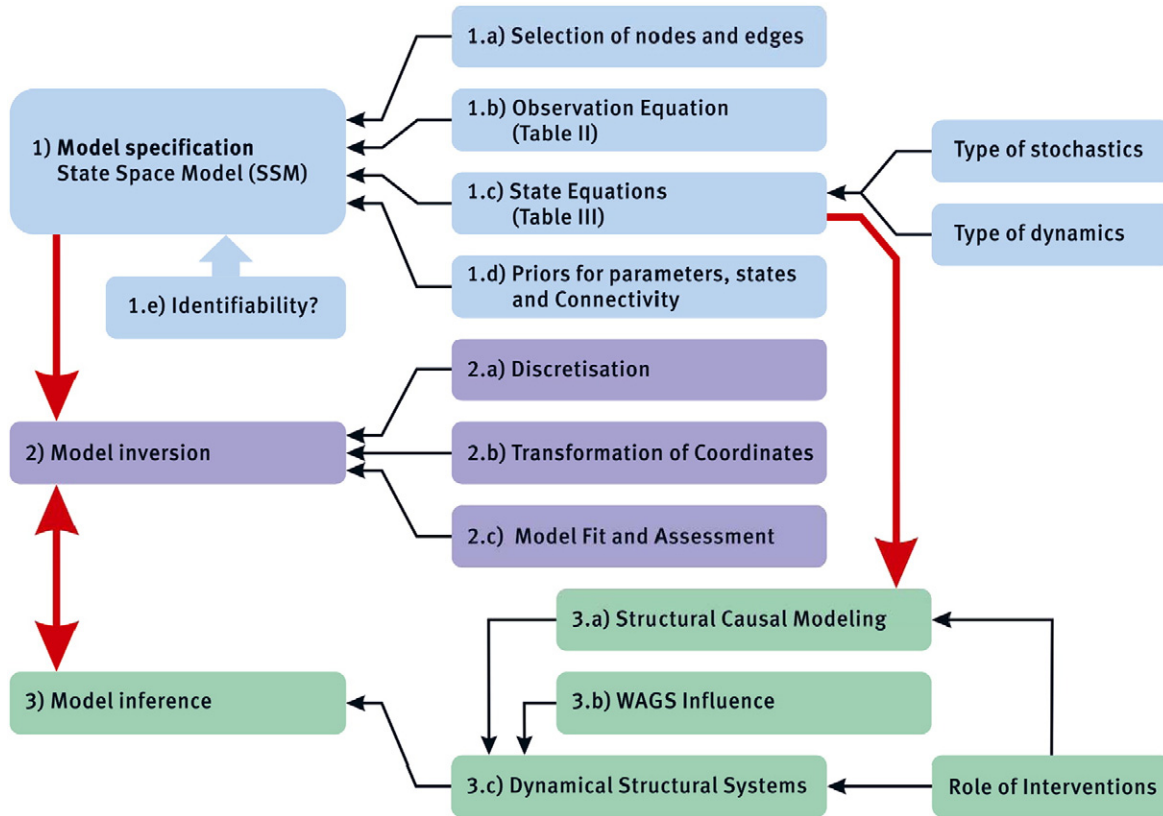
1) Model specification
State Space Model (SSM)

1.a) Selection of nodes and edges

1.b) Observation Equation (Table II)

1.c) State Equations (Table III)

1.d) Priors for parameters, states and Connectivity

1.e) Identifiability?

Type of stochastics

Type of dynamics

2) Model inversion

2.a) Discretisation

2.b) Transformation of Coordinates

2.c) Model Fit and Assessment

3) Model inference

3.a) Structural Causal Modeling

3.b) WAGS Influence

3.c) Dynamical Structural Systems

Role of Interventions